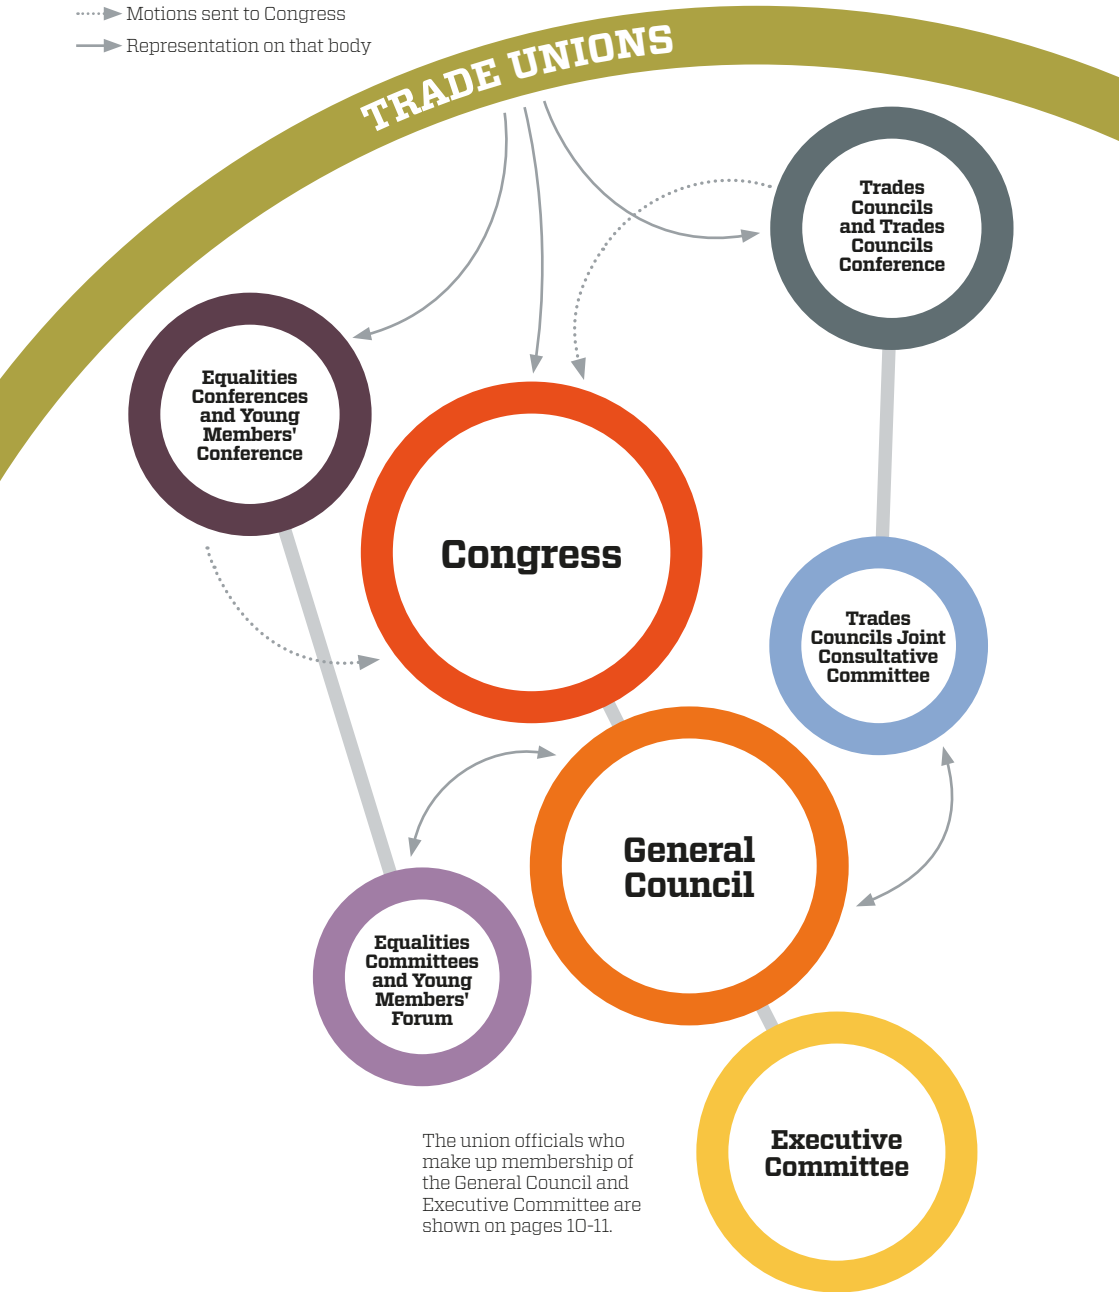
Motions sent to Congress
Representation on that body

TRADE UNIONS

Trades Councils and Trades Councils Conference

Equalities Conferences and Young Members' Conference

Congress

Trades Councils Joint Consultative Committee

General Council

Equalities Committees and Young Members' Forum

Executive Committee

The union officials who make up membership of the General Council and Executive Committee are shown on pages 10-11.